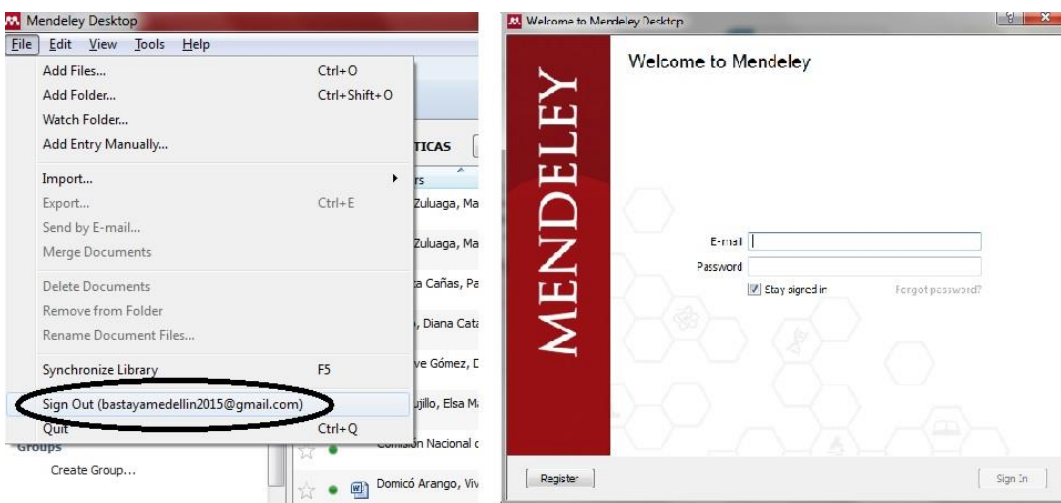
Mendeley Desktop
File Edit View Tools Help
Add Files... Ctrl+O
Add Folder... Ctrl+Shift+O
Watch Folder...
Add Entry Manually...
Import...
Export... Ctrl+E
Send by E-mail...
Merge Documents
Delete Documents
Remove from Folder
Rename Document Files...
Synchronize Library F5
Sign Out (bastayamedellin2015@gmail.com)
Quit Ctrl+Q
Groups
Create Group...
TICAS
rs
Zuluaga, Ma
Zuluaga, Ma
a Cañas, Pa
, Diana Cata
ve Gómez, D
ujillo, Elsa M
Comisión Nacional d
Domicó Arango, Viv

Welcome to Mendeley Desktop
MENDELEY
Welcome to Mendeley
E-mail
Password
Stay signed in
Forgot password?
Register
Sign In